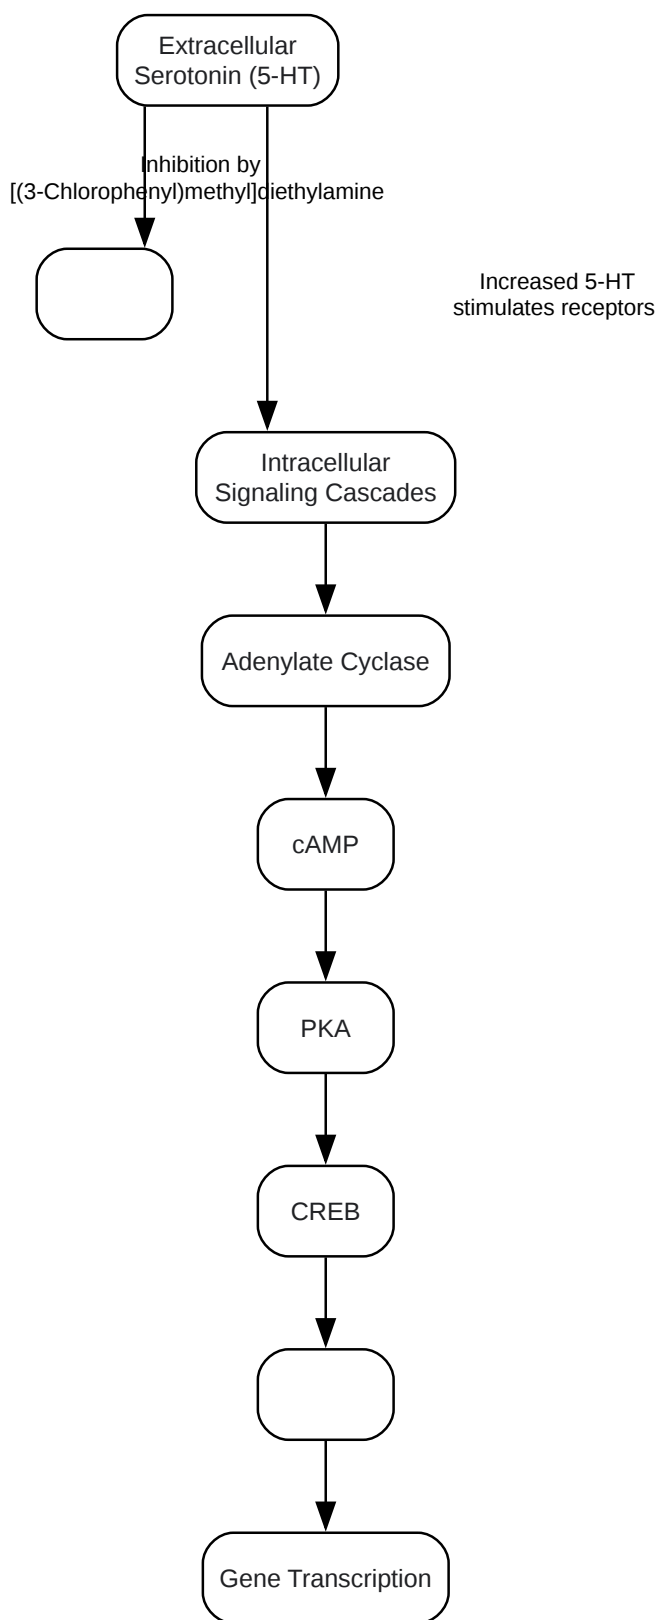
Extracellular Serotonin (5-HT)

Inhibition by [(3-Chlorophenyl)methyl]diethylamine

Increased 5-HT stimulates receptors

Intracellular Signaling Cascades

Adenylate Cyclase

cAMP

PKA

CREB

Gene Transcription